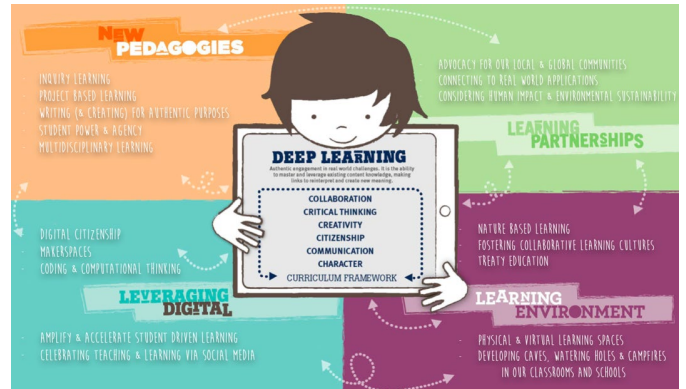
NEW PEDAGOGIES

- INQUIRY LEARNING
- PROJECT BASED LEARNING
- WRITING (& CREATING) FOR AUTHENTIC PURPOSES
- STUDENT POWER & AGENCY
- MULTIDISCIPLINARY LEARNING

- ADVOCACY FOR OUR LOCAL & GLOBAL COMMUNITIES
- CONNECTING TO REAL WORLD APPLICATIONS
- CONSIDERING HUMAN IMPACT & ENVIRONMENTAL SUSTAINABILITY

LEARNING PARTNERSHIPS

DEEP LEARNING

Authentic engagement in real world challenges. It is the ability to master and leverage existing content knowledge, making links to reinterpret and create new meaning.

COLLABORATION
CRITICAL THINKING
CREATIVITY
CITIZENSHIP
COMMUNICATION
CHARACTER
CURRICULUM FRAMEWORK

- DIGITAL CITIZENSHIP
- MAKERSPACES
- CODING & COMPUTATIONAL THINKING

LEVERAGING DIGITAL

- AMPLIFY & ACCELERATE STUDENT DRIVEN LEARNING
- CELEBRATING TEACHING & LEARNING VIA SOCIAL MEDIA

- NATURE BASED LEARNING
- FOSTERING COLLABORATIVE LEARNING CULTURES
- TREATY EDUCATION

LEARNING ENVIRONMENT

- PHYSICAL & VIRTUAL LEARNING SPACES
- DEVELOPING CAVES, WATERING HOLES & CAMPFIRES IN OUR CLASSROOMS AND SCHOOLS